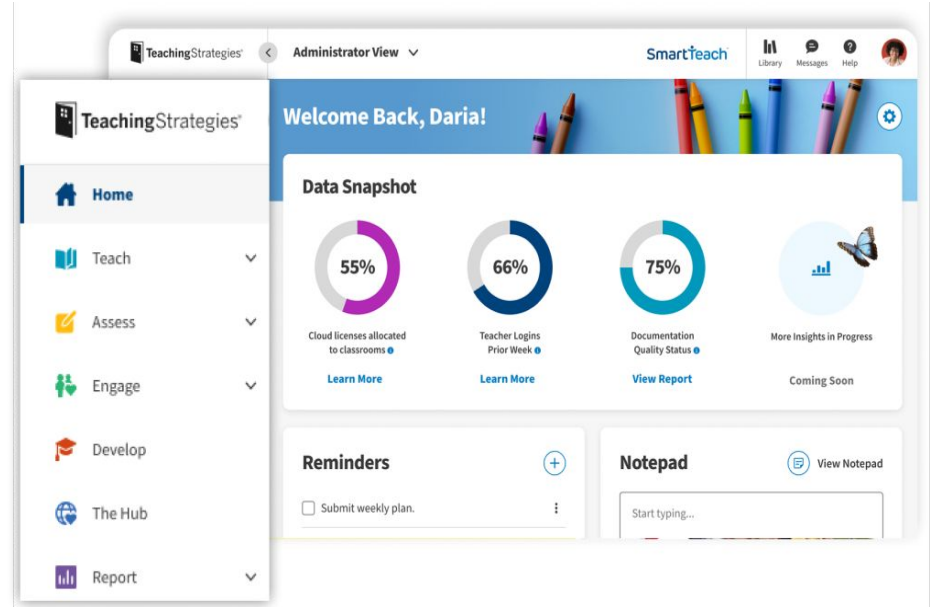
TeachingStrategies®

Administrator View

SmartTeach

Library Messages Help

TeachingStrategies®

Home

Teach

Assess

Engage

Develop

The Hub

Report

Welcome Back, Daria!

Data Snapshot

55%

Cloud licenses allocated to classrooms

Learn More

66%

Teacher Logins Prior Week

Learn More

75%

Documentation Quality Status

View Report

More Insights in Progress

Coming Soon

Reminders

Submit weekly plan.

Notepad

View Notepad

Start typing...